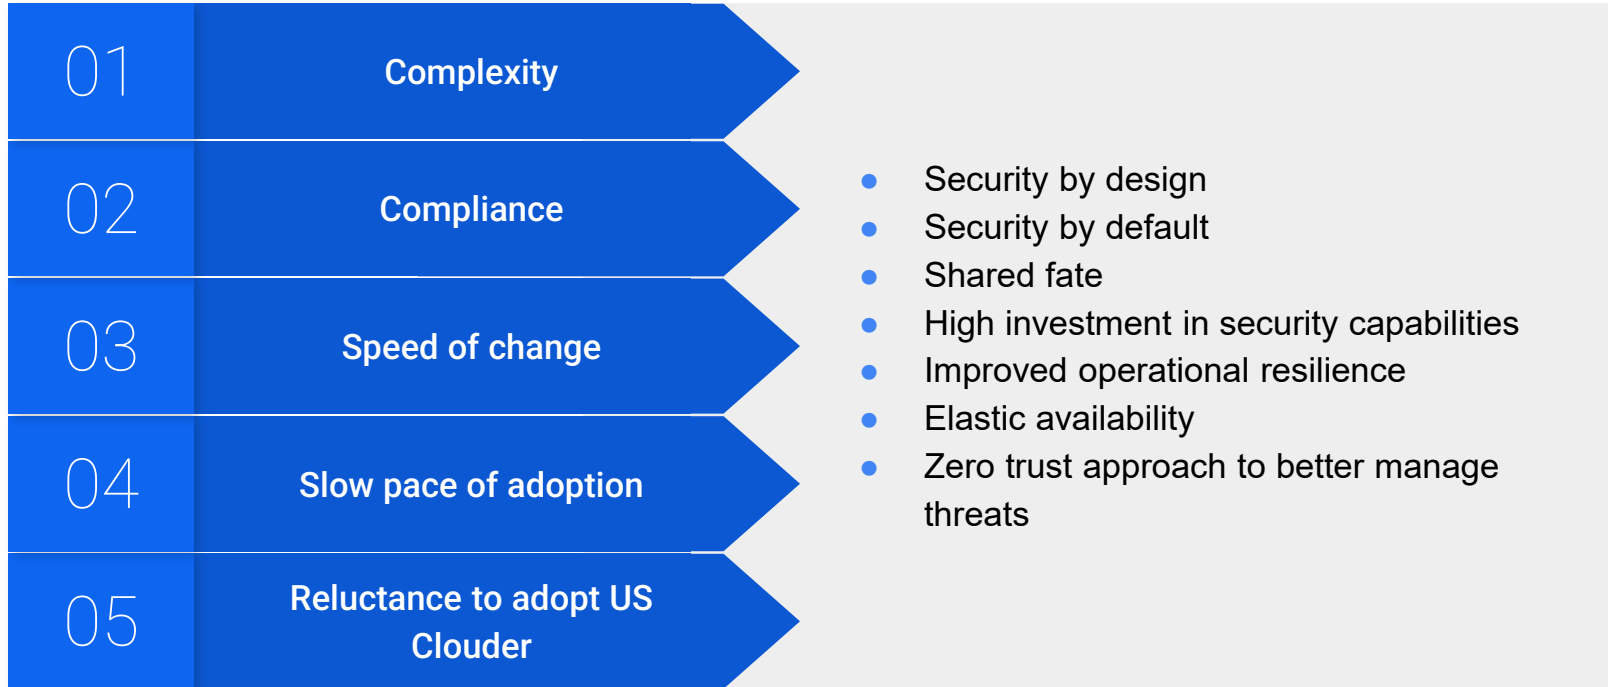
01 Complexity

02 Compliance

03 Speed of change

04 Slow pace of adoption

05 Reluctance to adopt US Clouder

- Security by design
- Security by default
- Shared fate
- High investment in security capabilities
- Improved operational resilience
- Elastic availability
- Zero trust approach to better manage threats